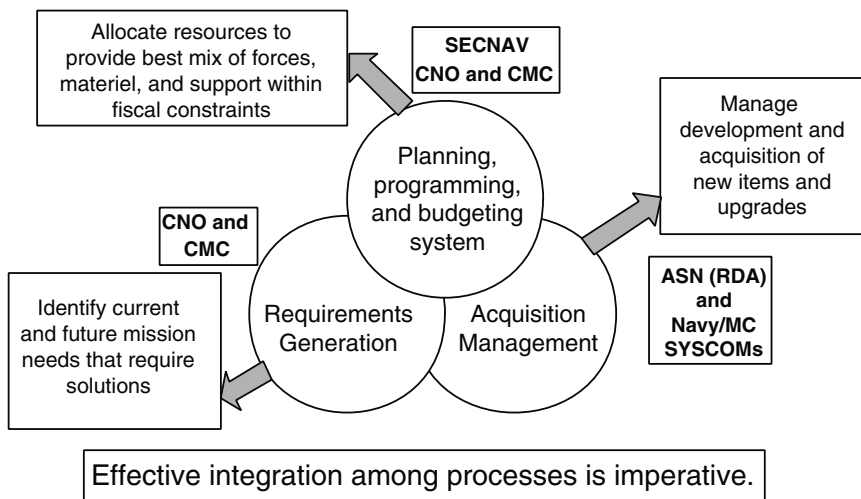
Allocate resources to provide best mix of forces, materiel, and support within fiscal constraints

SECNAV
CNO and CMC

Manage development and acquisition of new items and upgrades

Planning, programming, and budgeting system

CNO and CMC

ASN (RDA) and Navy/MC SYSCOMs

Identify current and future mission needs that require solutions

Requirements Generation

Acquisition Management

Effective integration among processes is imperative.